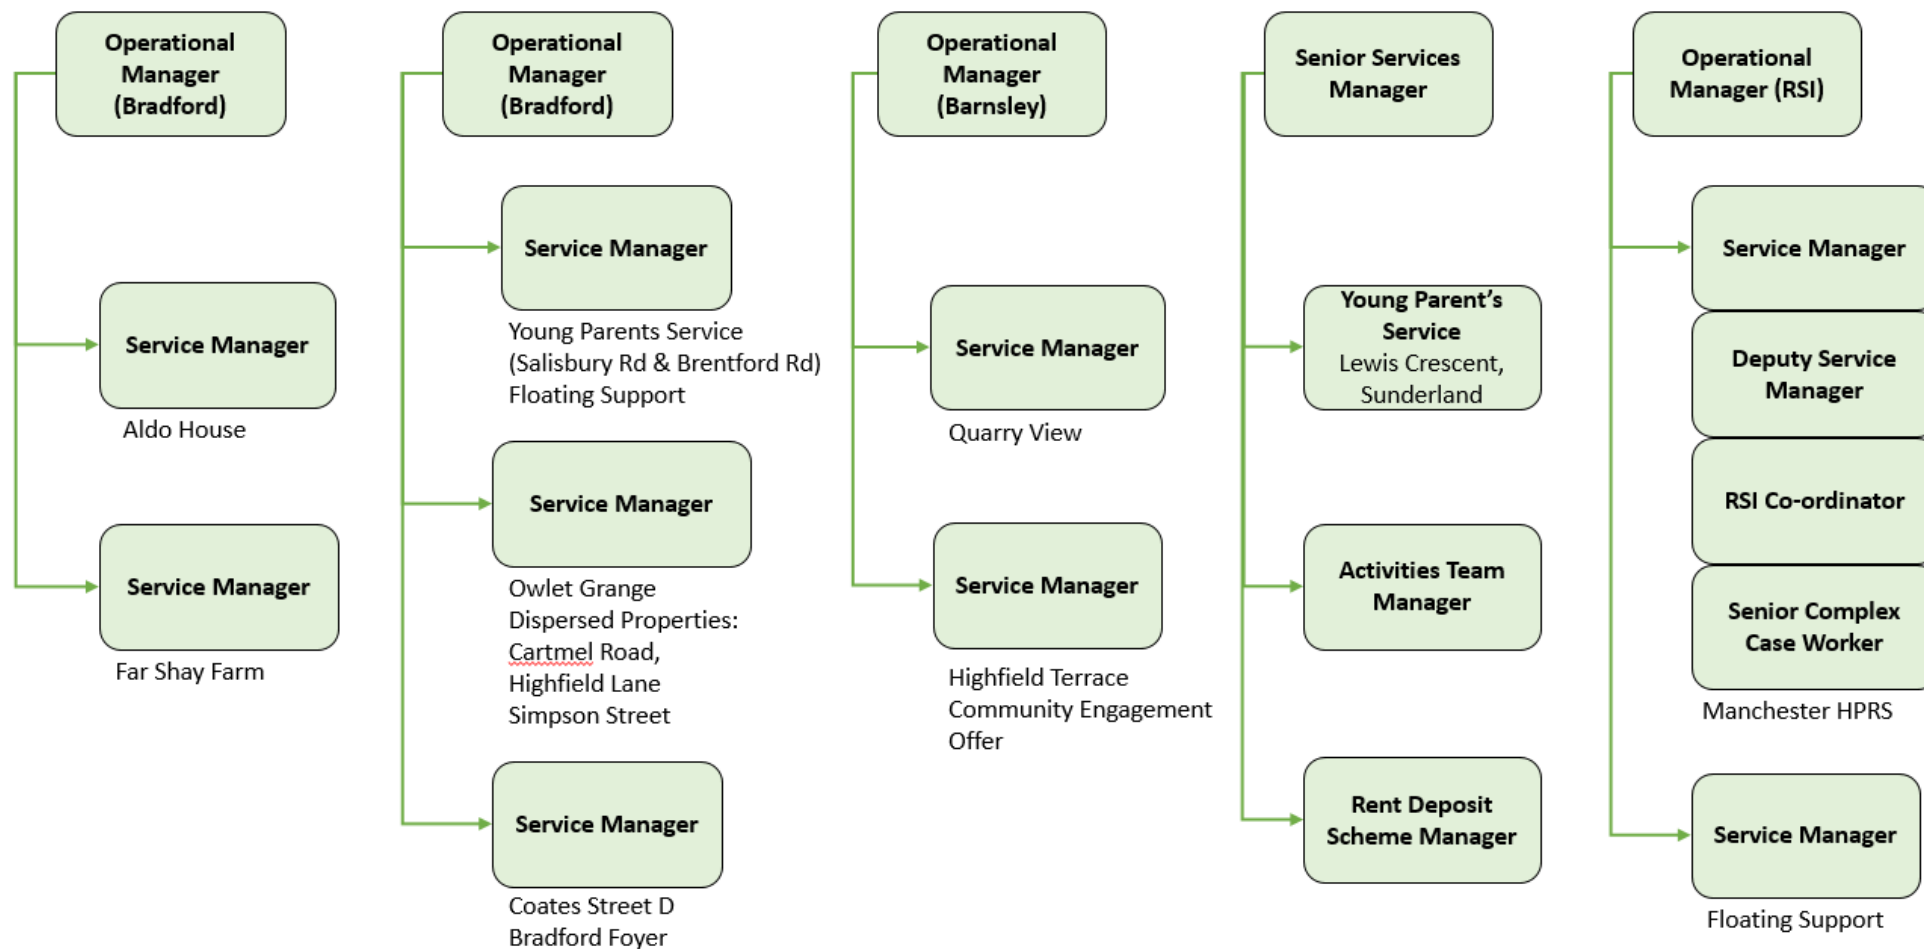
Operational Manager (Bradford)

Service Manager

Aldo House

Service Manager

Far Shay Farm

Operational Manager (Bradford)

Service Manager

Young Parents Service (Salisbury Rd & Brentford Rd) Floating Support

Service Manager

Owlet Grange Dispersed Properties: Cartmel Road, Highfield Lane Simpson Street

Service Manager

Coates Street D Bradford Foyer

Operational Manager (Barnsley)

Service Manager

Quarry View

Service Manager

Highfield Terrace Community Engagement Offer

Senior Services Manager

Young Parent's Service Lewis Crescent, Sunderland

Activities Team Manager

Rent Deposit Scheme Manager

Operational Manager (RSI)

Service Manager

Deputy Service Manager

RSI Co-ordinator

Senior Complex Case Worker

Manchester HPRS

Service Manager

Floating Support